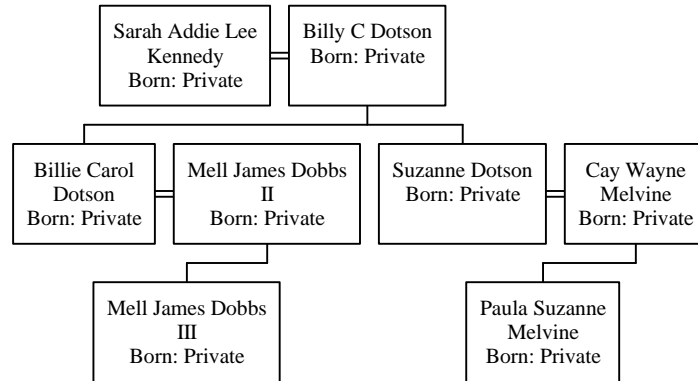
Sarah Addie Lee Kennedy
Born: Private

Billy C Dotson
Born: Private

Billie Carol Dotson
Born: Private

Mell James Dobbs II
Born: Private

Suzanne Dotson
Born: Private

Cay Wayne Melvine
Born: Private

Mell James Dobbs III
Born: Private

Paula Suzanne Melvine
Born: Private